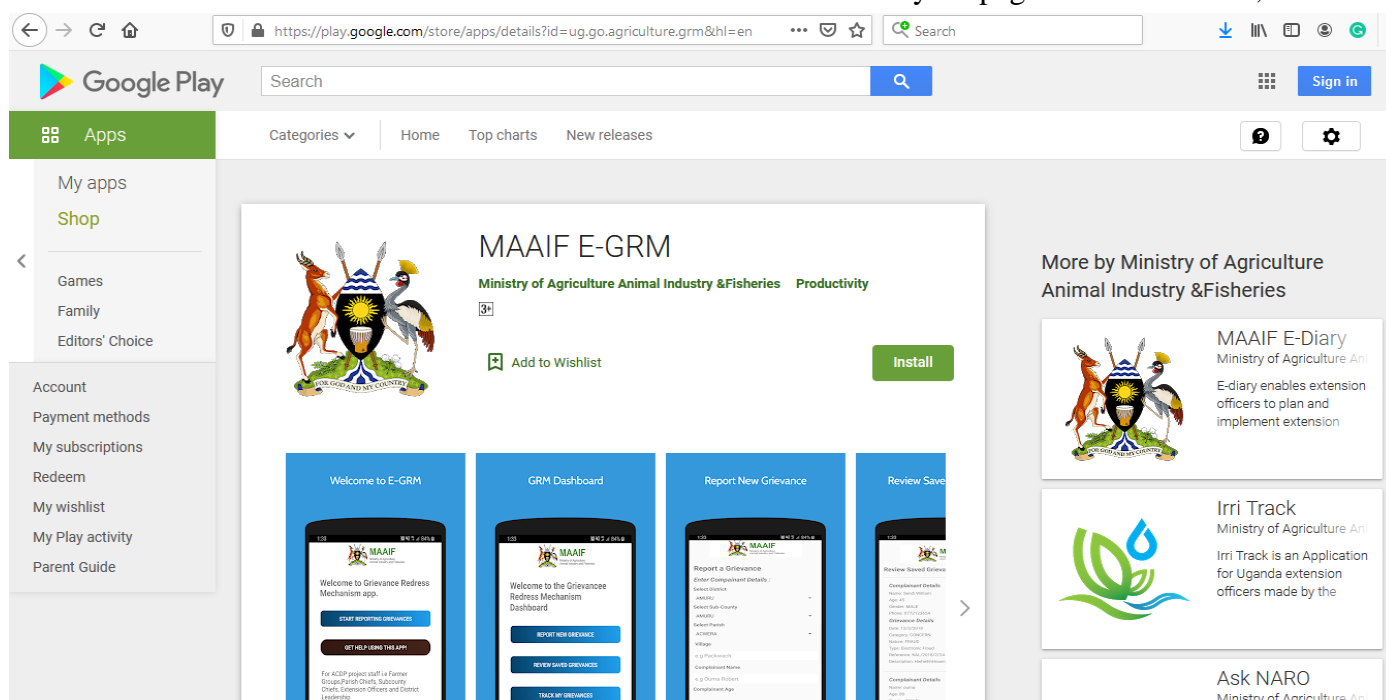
https://play.google.com/store/apps/details?id=ug.go.agriculture.grm&hl=en

Search

Google Play

Search

Sign in

Apps

Categories

Home

Top charts

New releases

My apps

Shop

Games

Family

Editors' Choice

Account

Payment methods

My subscriptions

Redeem

My wishlist

My Play activity

Parent Guide

FOR GOD AND MY COUNTRY

MAAIF E-GRM

Ministry of Agriculture Animal Industry &Fisheries Productivity

3+

Add to Wishlist

Install

Welcome to E-GRM

GRM Dashboard

Report New Grievance

Review Save

MAAIF

Welcome to Grievance Redress Mechanism app.

START REPORTING GRIEVANCES

GET HELP USING THIS APP!

For ACDP project staff i.e Farmer Groups,Parish Chiefs, Subcounty Chiefs, Extension Officers and District Leadership

Welcome to the Grievancee Redress Mechanism Dashboard

REPORT NEW GRIEVANCE

REVIEW SAVED GRIEVANCES

TRACK MY GRIEVANCES

Report a Grievance

Enter Complainant Details :

Review Saved Grievances

More by Ministry of Agriculture Animal Industry &Fisheries

MAAIF E-Diary

Ministry of Agriculture An

E-diary enables extension officers to plan and implement extension

FOR GOD AND MY COUNTRY

Irri Track

Ministry of Agriculture An

Irri Track is an Application for Uganda extension officers made by the

Ask NARO

Ministry of Agriculture An